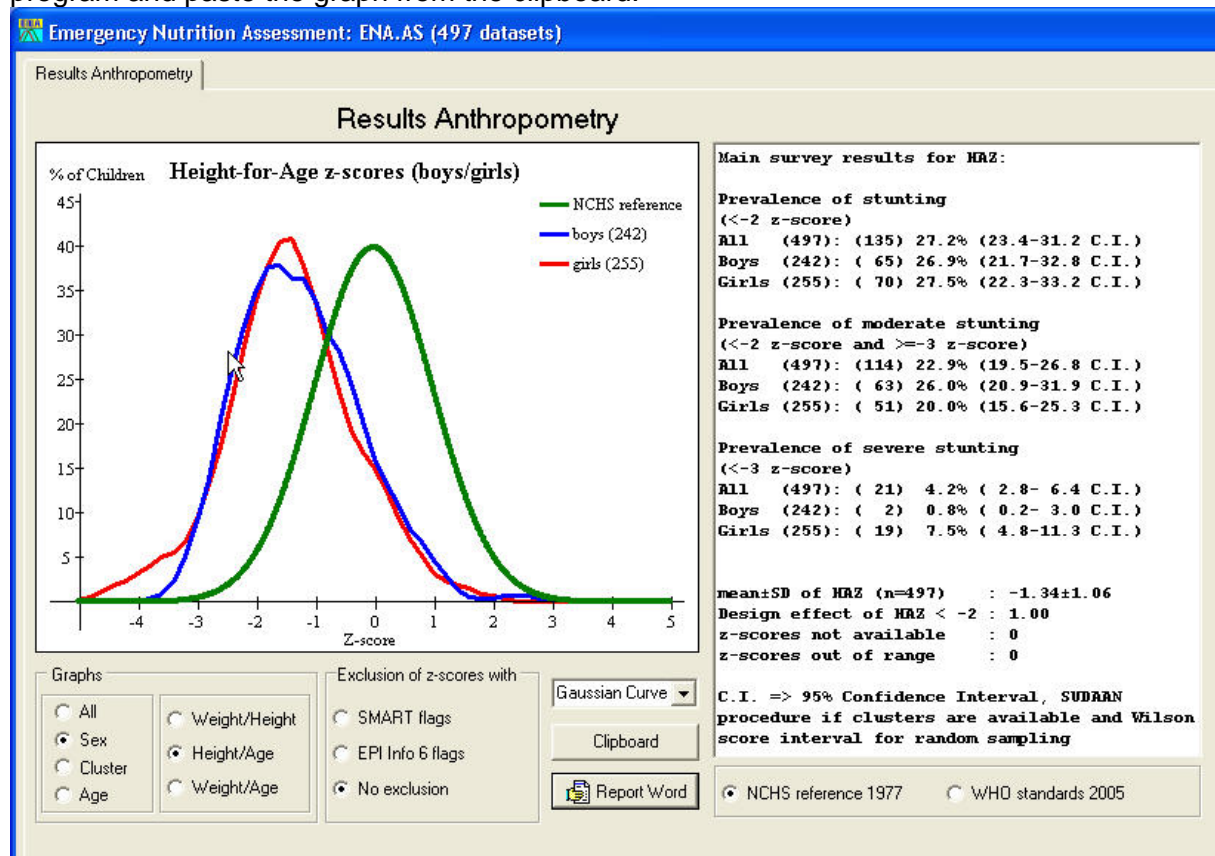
program and paste the graph from the clipboard.

Emergency Nutrition Assessment: ENA.AS (497 datasets)

Results Anthropometry

Results Anthropometry

% of Children Height-for-Age z-scores (boys/girls)

NCHS reference
boys (242)
girls (255)

45
40
35
30
25
20
15
10
5

-4 -3 -2 -1 0 1 2 3 4 5
Z-score

Main survey results for HAZ:

Prevalence of stunting
(<-2 z-score)
All (497): (135) 27.2% (23.4-31.2 C.I.)
Boys (242): ( 65) 26.9% (21.7-32.8 C.I.)
Girls (255): ( 70) 27.5% (22.3-33.2 C.I.)

Prevalence of moderate stunting
(<-2 z-score and >=-3 z-score)
All (497): (114) 22.9% (19.5-26.8 C.I.)
Boys (242): ( 63) 26.0% (20.9-31.9 C.I.)
Girls (255): ( 51) 20.0% (15.6-25.3 C.I.)

Prevalence of severe stunting
(<-3 z-score)
All (497): ( 21) 4.2% ( 2.8- 6.4 C.I.)
Boys (242): ( 2) 0.8% ( 0.2- 3.0 C.I.)
Girls (255): ( 19) 7.5% ( 4.8-11.3 C.I.)

mean±SD of HAZ (n=497) : -1.34±1.06
Design effect of HAZ < -2 : 1.00
z-scores not available : 0
z-scores out of range : 0

C.I. => 95% Confidence Interval, SUDAAN procedure if clusters are available and Wilson score interval for random sampling

Graphs
All
Sex
Cluster
Age
Weight/Height
Height/Age
Weight/Age

Exclusion of z-scores with
SMART flags
EPI Info 6 flags
No exclusion

Gaussian Curve
Clipboard
Report Word

NCHS reference 1977
WHO standards 2005